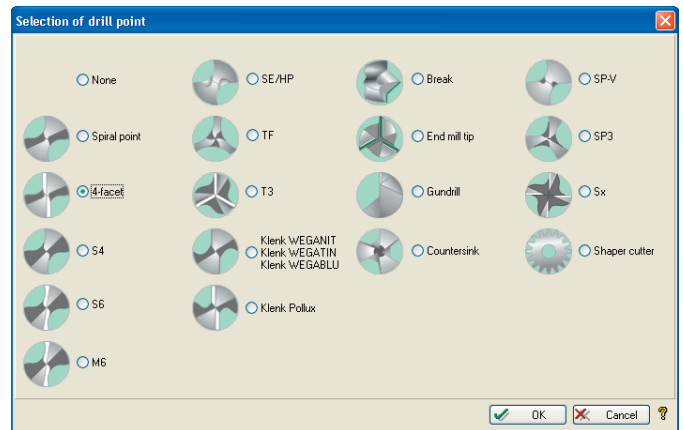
Selection of drill point

None
Spiral point
4-facet
S4
S6
M6

SE/HP
TF
T3
Klenk WEGANIT Klenk WEGATIN Klenk WEGABLU
Klenk Pollux

Break
End mill tip
Gundrill
Countersink

SP-V
SP3
Sx
Shaper cutter

OK
Cancel
?